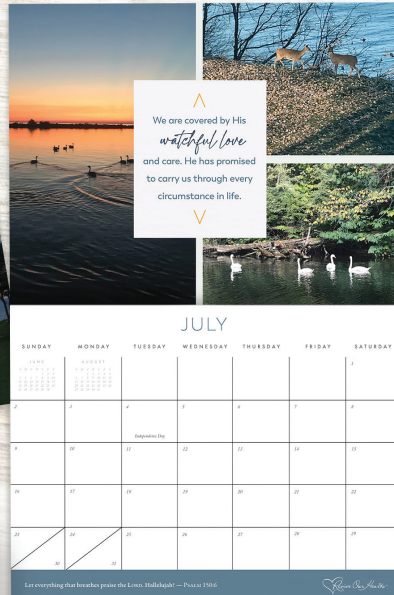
We are covered by His watchful love and care. He has promised to carry us through every circumstance in life.

JULY

| SUNDAY | MONDAY | TUESDAY | WEDNESDAY | THURSDAY | FRIDAY | SATURDAY |
|---|---|---|---|---|---|---|
| JUNE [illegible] | AUGUST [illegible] | | | | | 1 |
| 2 | 3 | 4 Independence Day | 5 | 6 | 7 | 8 |
| 9 | 10 | 11 | 12 | 13 | 14 | 15 |
| 16 | 17 | 18 | 19 | 20 | 21 | 22 |
| 23 / 30 | 24 / 31 | 25 | 26 | 27 | 28 | 29 |

Let everything that breathes praise the LORD. Hallelujah! — PSALM 150:6

Renew Our Hearts